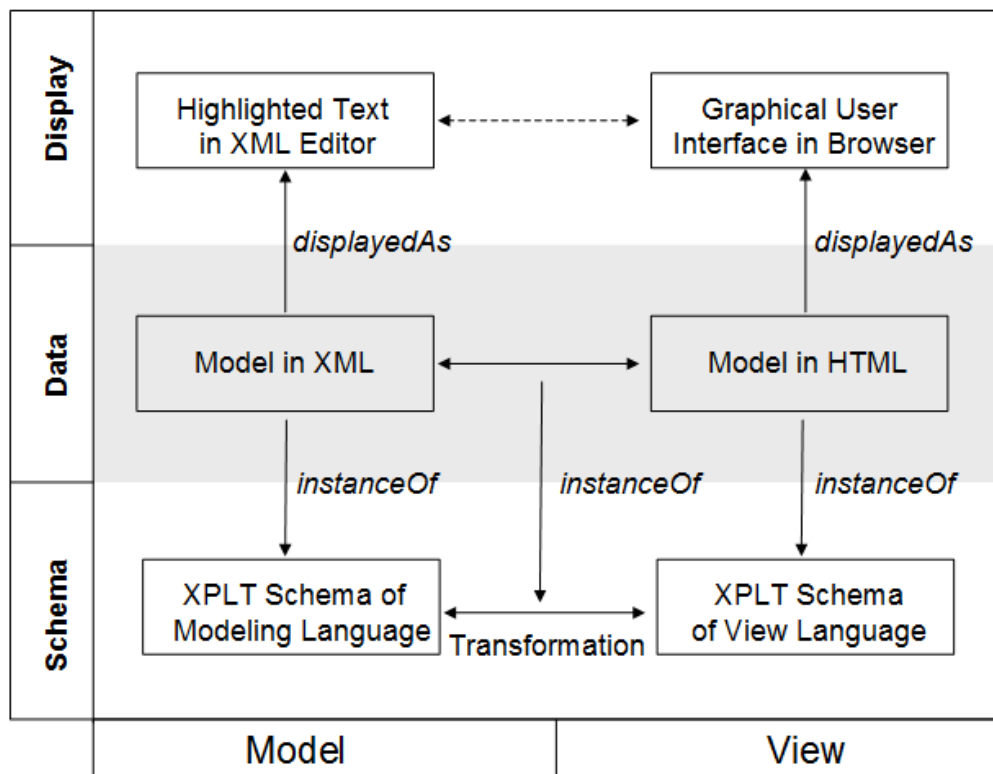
Display

Highlighted Text in XML Editor

Graphical User Interface in Browser

displayedAs

displayedAs

Data

Model in XML

Model in HTML

instanceOf

instanceOf

instanceOf

Schema

XPLT Schema of Modeling Language

XPLT Schema of View Language

Transformation

Model

View